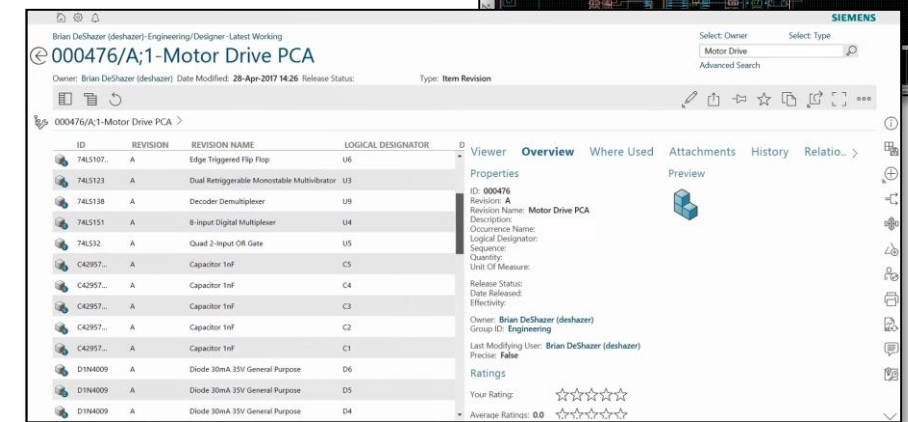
SIEMENS

Brian DeShazer (deshazer)-Engineering/Designer-Latest Working

000476/A;1-Motor Drive PCA

Owner: Brian DeShazer (deshazer) Date Modified: 28-Apr-2017 14:26 Release Status: Type: Item Revision

Select: Owner Select: Type
Motor Drive
Advanced Search

000476/A;1-Motor Drive PCA >

| ID | REVISION | REVISION NAME | LOGICAL DESIGNATOR |
|---|---|---|---|
| 74LS107... | A | Edge Triggered Flip Flop | U6 |
| 74LS123 | A | Dual Retriggerable Monostable Multivibrator | U3 |
| 74LS138 | A | Decoder Demultiplexer | U9 |
| 74LS151 | A | 8-input Digital Multiplexer | U4 |
| 74LS32 | A | Quad 2-Input OR Gate | U5 |
| C42957... | A | Capacitor 1nF | C5 |
| C42957... | A | Capacitor 1nF | C4 |
| C42957... | A | Capacitor 1nF | C3 |
| C42957... | A | Capacitor 1nF | C2 |
| C42957... | A | Capacitor 1nF | C1 |
| D1N4009 | A | Diode 30mA 35V General Purpose | D6 |
| D1N4009 | A | Diode 30mA 35V General Purpose | D5 |
| D1N4009 | A | Diode 30mA 35V General Purpose | D4 |

Viewer Overview Where Used Attachments History Relatio... >

Properties

ID: 000476
Revision: A
Revision Name: Motor Drive PCA
Description:
Occurrence Name:
Logical Designator:
Sequence:
Quantity:
Unit Of Measure:

Release Status:
Date Released:
Effectivity:

Owner: Brian DeShazer (deshazer)
Group ID: Engineering

Last Modifying User: Brian DeShazer (deshazer)
Precise: False

Ratings

Your Rating:

Average Ratings: 0.0

Preview